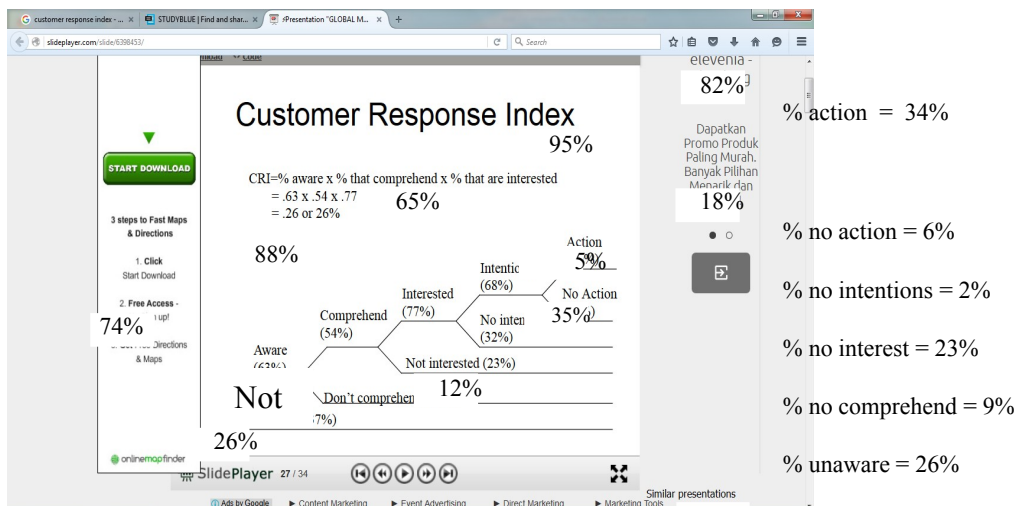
customer response index - ... × STUDYBLUE | Find and shar... × Presentation "GLOBAL M... × +

slideplayer.com/slide/6398453/

Search

elevenia -

82%

Dapatkan Promo Produk Paling Murah. Banyak Pilihan Menarik dan

18%

START DOWNLOAD

3 steps to Fast Maps & Directions

1. Click Start Download

2. Free Access - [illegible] up!

3. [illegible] Directions & Maps

onlinemapfinder

Customer Response Index

95%

CRI=% aware x % that comprehend x % that are interested
= .63 x .54 x .77
= .26 or 26%

65%

88%

74%

Aware (63%)

Comprehend (54%)

Interested (77%)

Intentio (68%)

Action 5%

No Action

No inten (32%)

35%

Not interested (23%)

12%

Not

Don't comprehen (46%)

26%

SlidePlayer 27 / 34

% action = 34%

% no action = 6%

% no intentions = 2%

% no interest = 23%

% no comprehend = 9%

% unaware = 26%

Ads by Google ► Content Marketing ► Event Advertising ► Direct Marketing ► Marketing Tools

Similar presentations